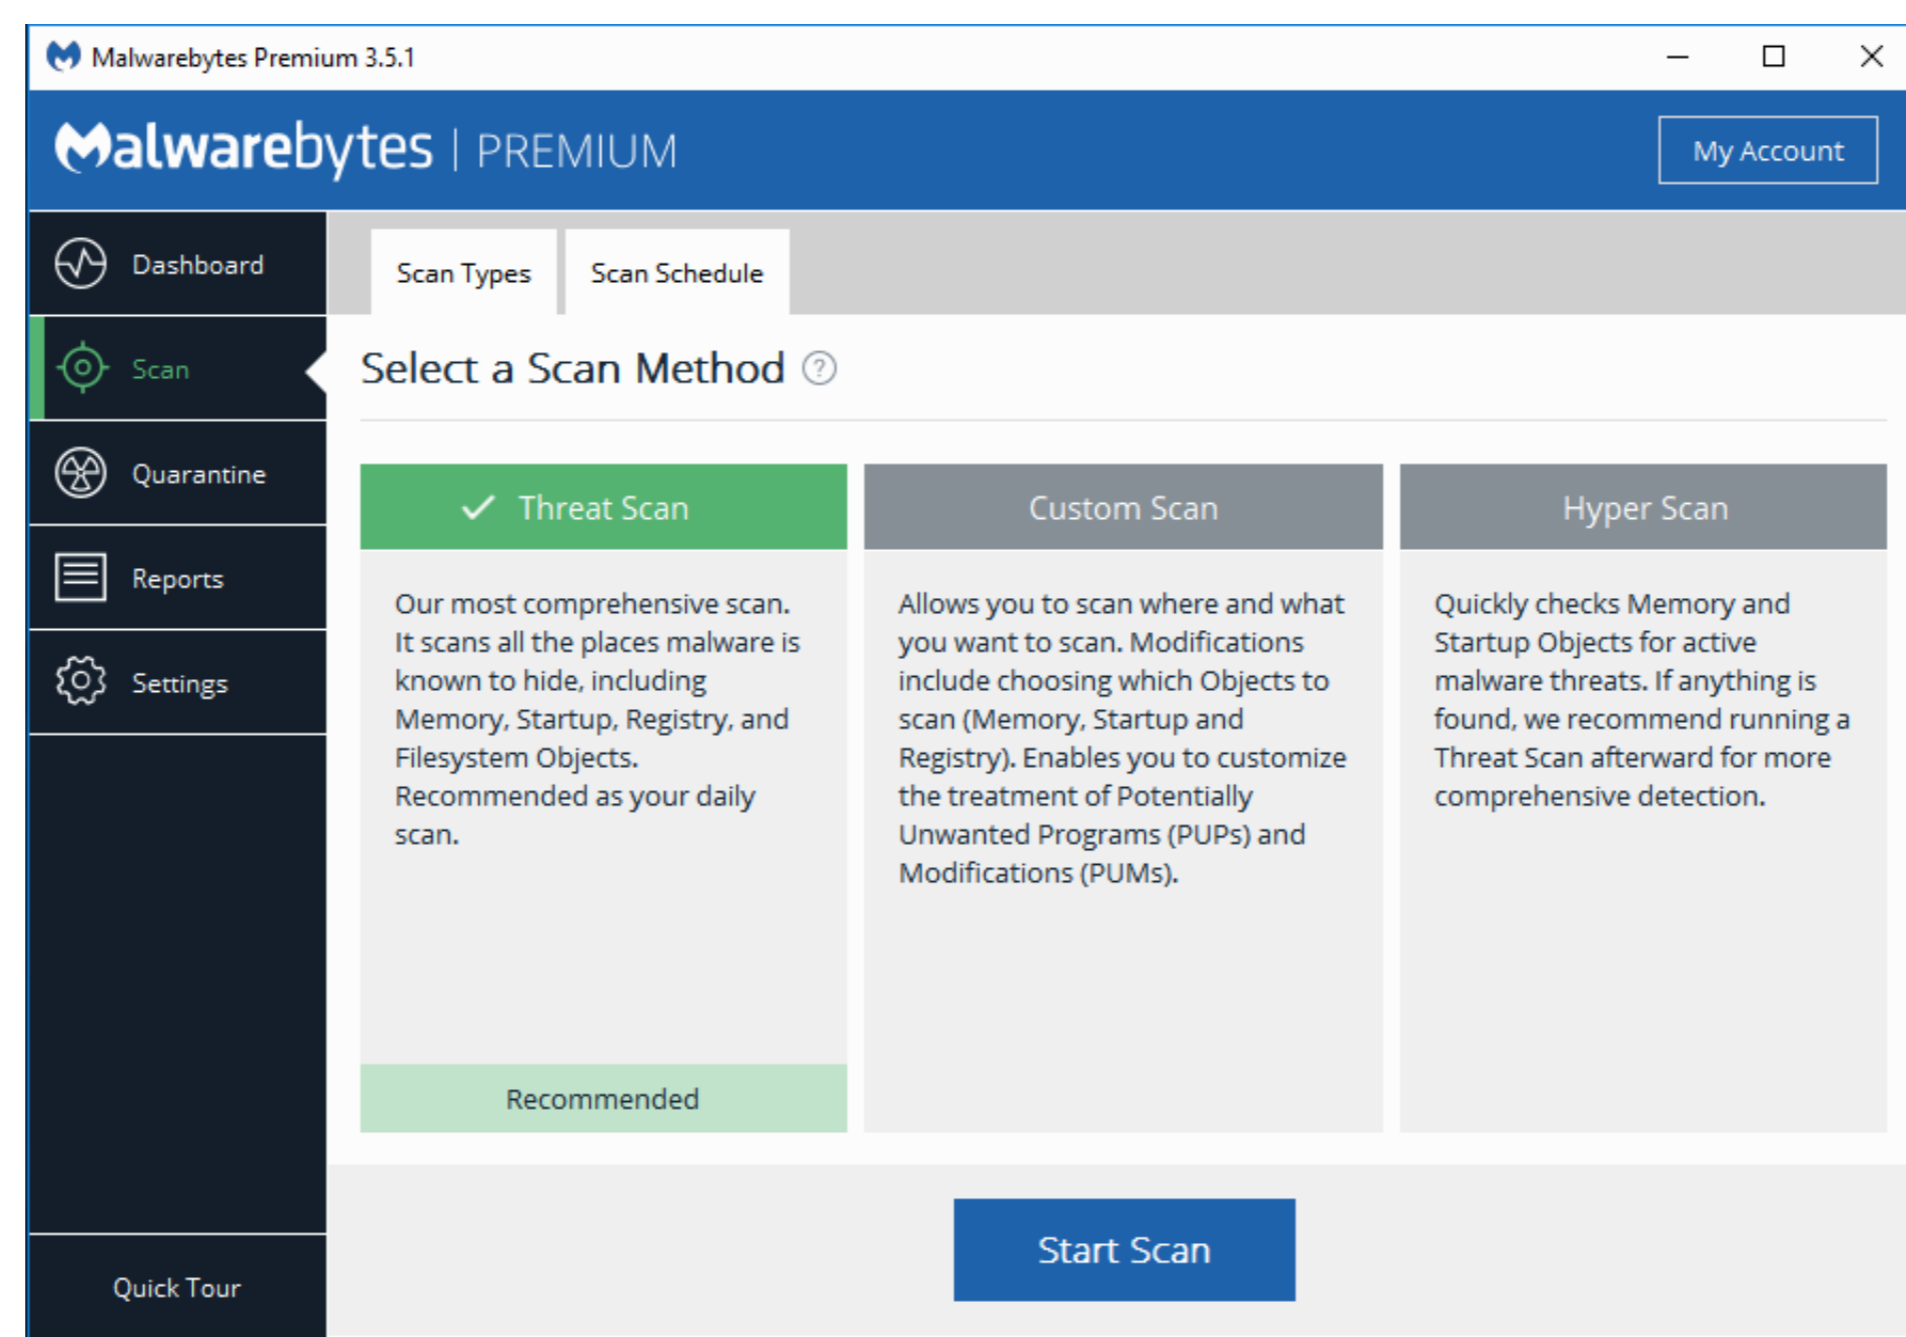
Malwarebytes Premium 3.5.1

Malwarebytes | PREMIUM

My Account

Dashboard

Scan

Quarantine

Reports

Settings

Quick Tour

Scan Types

Scan Schedule

Select a Scan Method ?

Threat Scan

Our most comprehensive scan. It scans all the places malware is known to hide, including Memory, Startup, Registry, and Filesystem Objects. Recommended as your daily scan.

Recommended

Custom Scan

Allows you to scan where and what you want to scan. Modifications include choosing which Objects to scan (Memory, Startup and Registry). Enables you to customize the treatment of Potentially Unwanted Programs (PUPs) and Modifications (PUMs).

Hyper Scan

Quickly checks Memory and Startup Objects for active malware threats. If anything is found, we recommend running a Threat Scan afterward for more comprehensive detection.

Start Scan